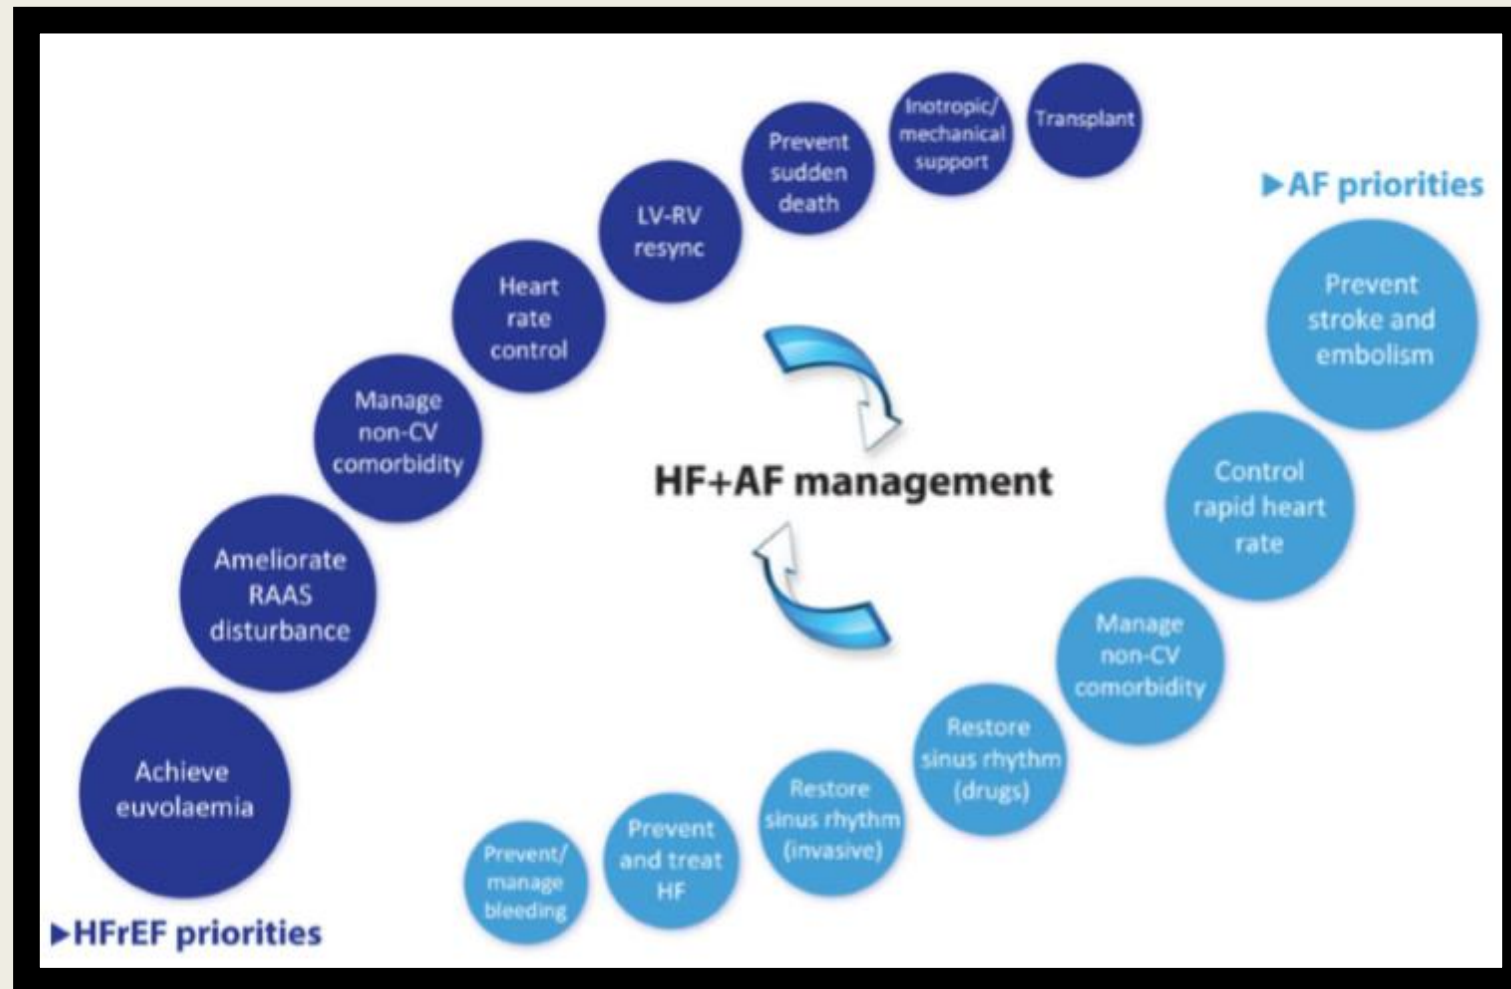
▶HFrEF priorities

Achieve euvolaemia

Ameliorate RAAS disturbance

Manage non-CV comorbidity

Heart rate control

LV-RV resync

Prevent sudden death

Inotropic/ mechanical support

Transplant

▶AF priorities

Prevent stroke and embolism

Control rapid heart rate

Manage non-CV comorbidity

Restore sinus rhythm (drugs)

Restore sinus rhythm (invasive)

Prevent and treat HF

Prevent/ manage bleeding

HF+AF management